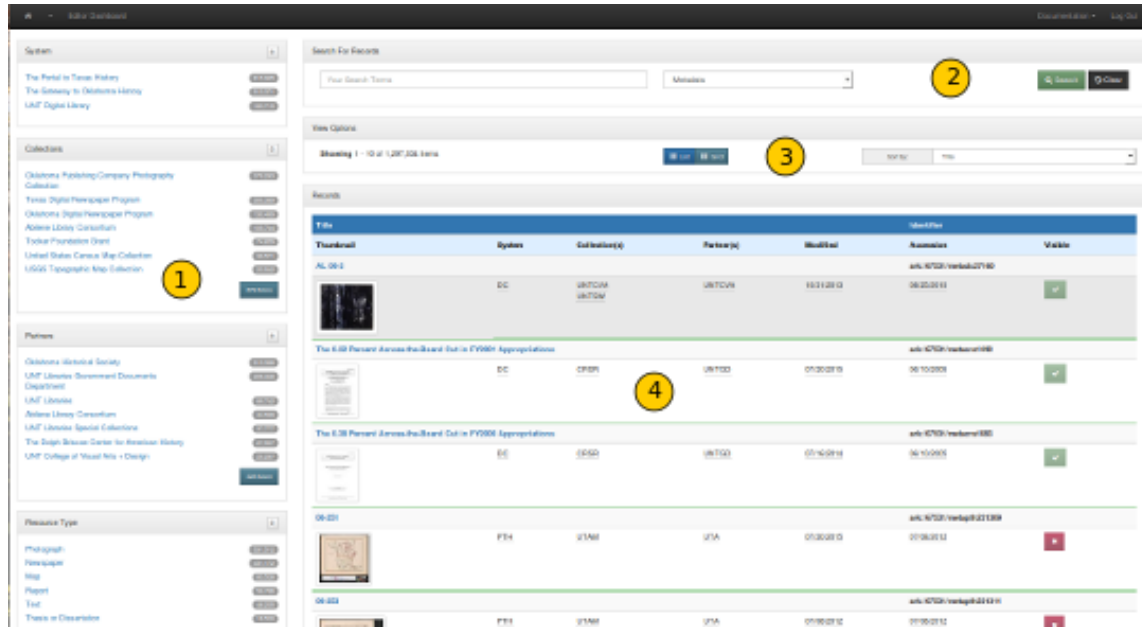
Editor Dashboard

Documentation Log Out

System

The Portal to Texas History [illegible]
The Gateway to Oklahoma History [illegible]
UNT Digital Library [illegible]

Collections

Oklahoma Publishing Company Photography Collection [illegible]
Texas Digital Newspaper Program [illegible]
Oklahoma Digital Newspaper Program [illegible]
Abilene Library Consortium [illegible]
Tocker Foundation Grant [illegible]
United States Census Map Collection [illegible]
USGS Topographic Map Collection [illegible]

1

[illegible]

Partners

Oklahoma Historical Society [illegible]
UNT Libraries Government Documents Department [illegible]
UNT Libraries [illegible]
Abilene Library Consortium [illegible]
UNT Libraries Special Collections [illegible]
The Dolph Briscoe Center for American History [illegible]
UNT College of Visual Arts + Design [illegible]

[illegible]

Resource Type

Photograph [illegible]
Newspaper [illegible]
Map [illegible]
Report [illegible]
Text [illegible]
Thesis or Dissertation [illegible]

Search For Records

Your Search Terms

Metadata

2

Search Clear

View Options

Showing 1 - 10 of 1,287,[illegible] Items

List Grid

3

Sort by: Title

Records

| Title | | | | | Identifier | |
|---|---|---|---|---|---|---|
| Thumbnail | System | Collection(s) | Partner(s) | Modified | Accession | Visible |
| AL 06-2 | | | | | ark:/67531/metadc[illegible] | |
| | DC | UNTCVA UNTDM | UNTCVA | 10/31/2013 | 08/20/2011 | |
| The 6.00 Percent Across-the-Board Cut in FY2001 Appropriations | | | | | ark:/67531/metacrs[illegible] | |
| | DC | CRSR | UNTGD | 01/30/2013 | 06/10/2005 | |
| The 6.38 Percent Across-the-Board Cut in FY2000 Appropriations | | | | | ark:/67531/metacrs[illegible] | |
| | DC | CRSR | UNTGD | 07/10/2014 | 06/10/2005 | |
| 06-231 | | | | | ark:/67531/metapth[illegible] | |
| | PTH | UTAM | UTA | 01/30/2013 | 07/08/2012 | |
| 06-233 | | | | | ark:/67531/metapth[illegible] | |
| | PTH | UTAM | UTA | 01/08/2012 | 07/08/2012 | |

4